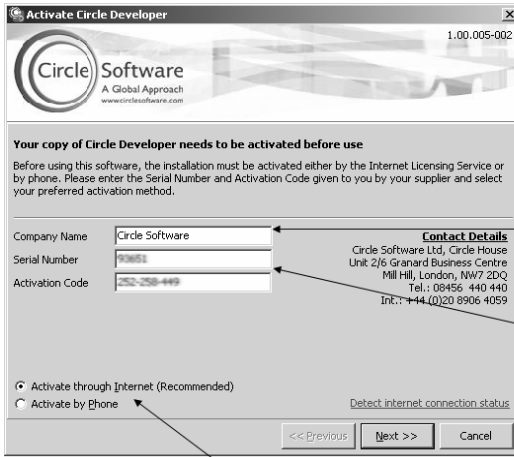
Activate Circle Developer

1.00.005-002

Circle Software
A Global Approach
www.circlesoftware.com

Your copy of Circle Developer needs to be activated before use

Before using this software, the installation must be activated either by the Internet Licensing Service or by phone. Please enter the Serial Number and Activation Code given to you by your supplier and select your preferred activation method.

Company Name Circle Software
Serial Number 93651
Activation Code 252-258-449

Contact Details
Circle Software Ltd, Circle House
Unit 2/6 Granard Business Centre
Mill Hill, London, NW7 2DQ
Tel.: 08456 440 440
Int.: +44 (0)20 8906 4059

Activate through Internet (Recommended)
Activate by Phone

Detect internet connection status

<< Previous Next >> Cancel